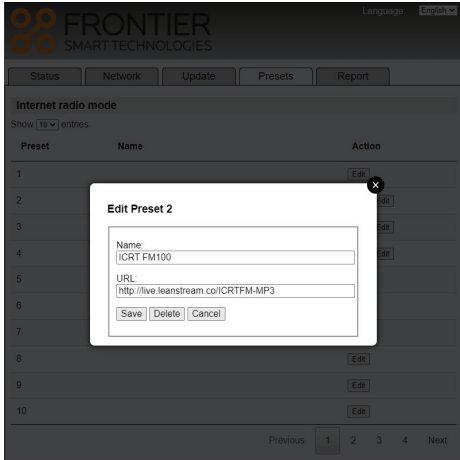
FRONTIER
SMART TECHNOLOGIES

Language English

Status Network Update Presets Report

Internet radio mode

Show 10 entries

| Preset | Name | Action |
|---|---|---|
| 1 | | Edit |
| 2 | | Edit |
| 3 | | Edit |
| 4 | | Edit |
| 5 | | |
| 6 | | |
| 7 | | |
| 8 | | Edit |
| 9 | | Edit |
| 10 | | Edit |

Previous 1 2 3 4 Next

Edit Preset 2

Name:
ICRT FM100

URL:
http://live.leanstream.co/ICRTFM-MP3

Save Delete Cancel